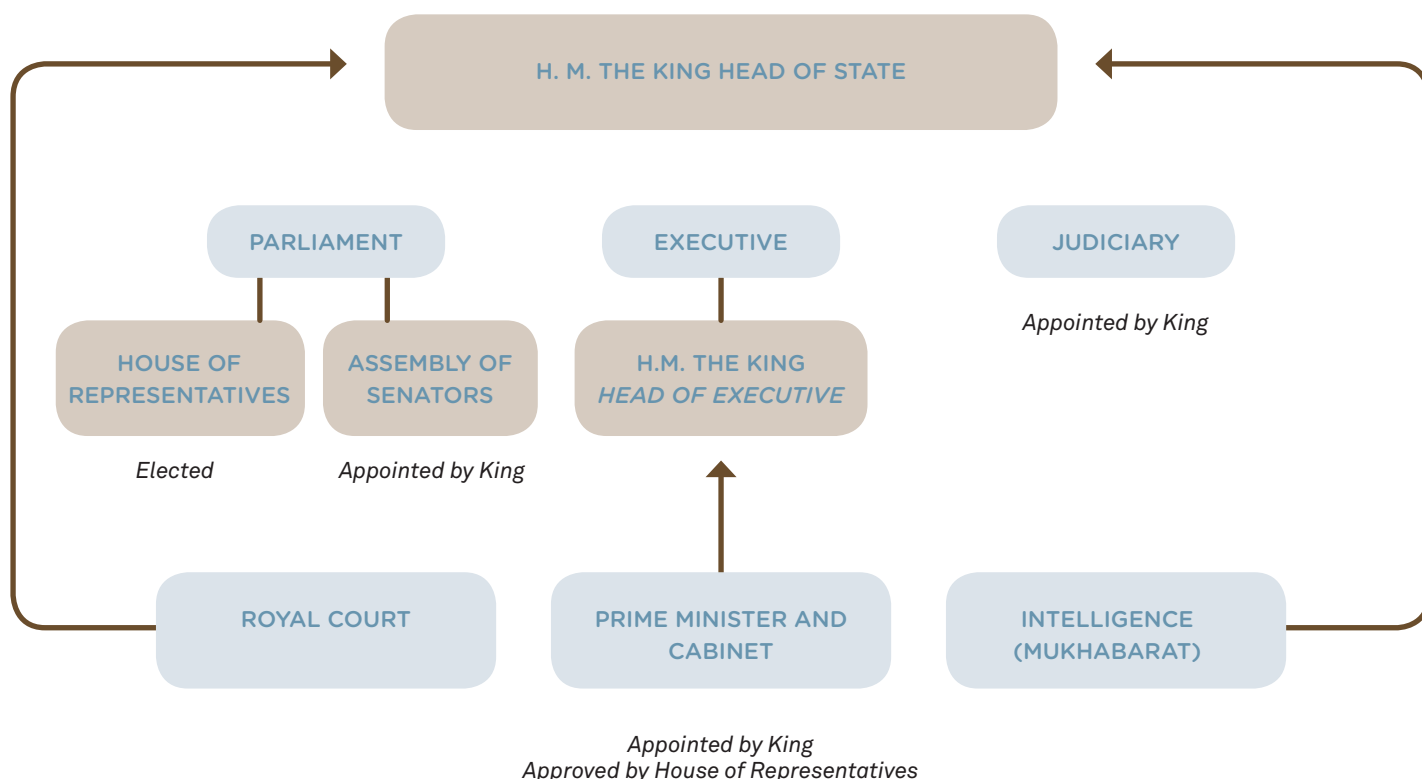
H. M. THE KING HEAD OF STATE

PARLIAMENT

EXECUTIVE

JUDICIARY

Appointed by King

HOUSE OF REPRESENTATIVES

ASSEMBLY OF SENATORS

H.M. THE KING
*HEAD OF EXECUTIVE*

Elected

Appointed by King

ROYAL COURT

PRIME MINISTER AND CABINET

INTELLIGENCE (MUKHABARAT)

Appointed by King
Approved by House of Representatives